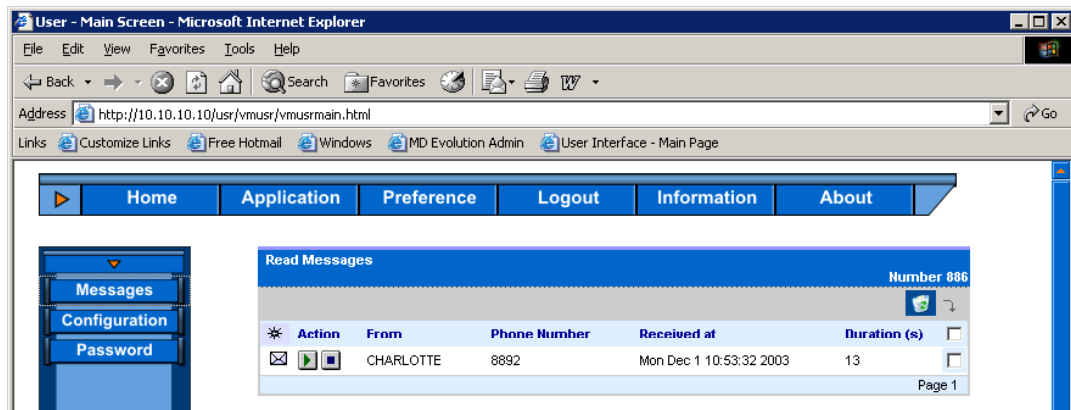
User - Main Screen - Microsoft Internet Explorer

File Edit View Favorites Tools Help

Back Search Favorites

Address http://10.10.10.10/usr/vmusr/vmusrmain.html Go

Links Customize Links Free Hotmail Windows MD Evolution Admin User Interface - Main Page

Home Application Preference Logout Information About

Messages
Configuration
Password

Read Messages
Number 886

| | Action | From | Phone Number | Received at | Duration (s) | |
|---|---|---|---|---|---|---|
| | | CHARLOTTE | 8892 | Mon Dec 1 10:53:32 2003 | 13 | |

Page 1